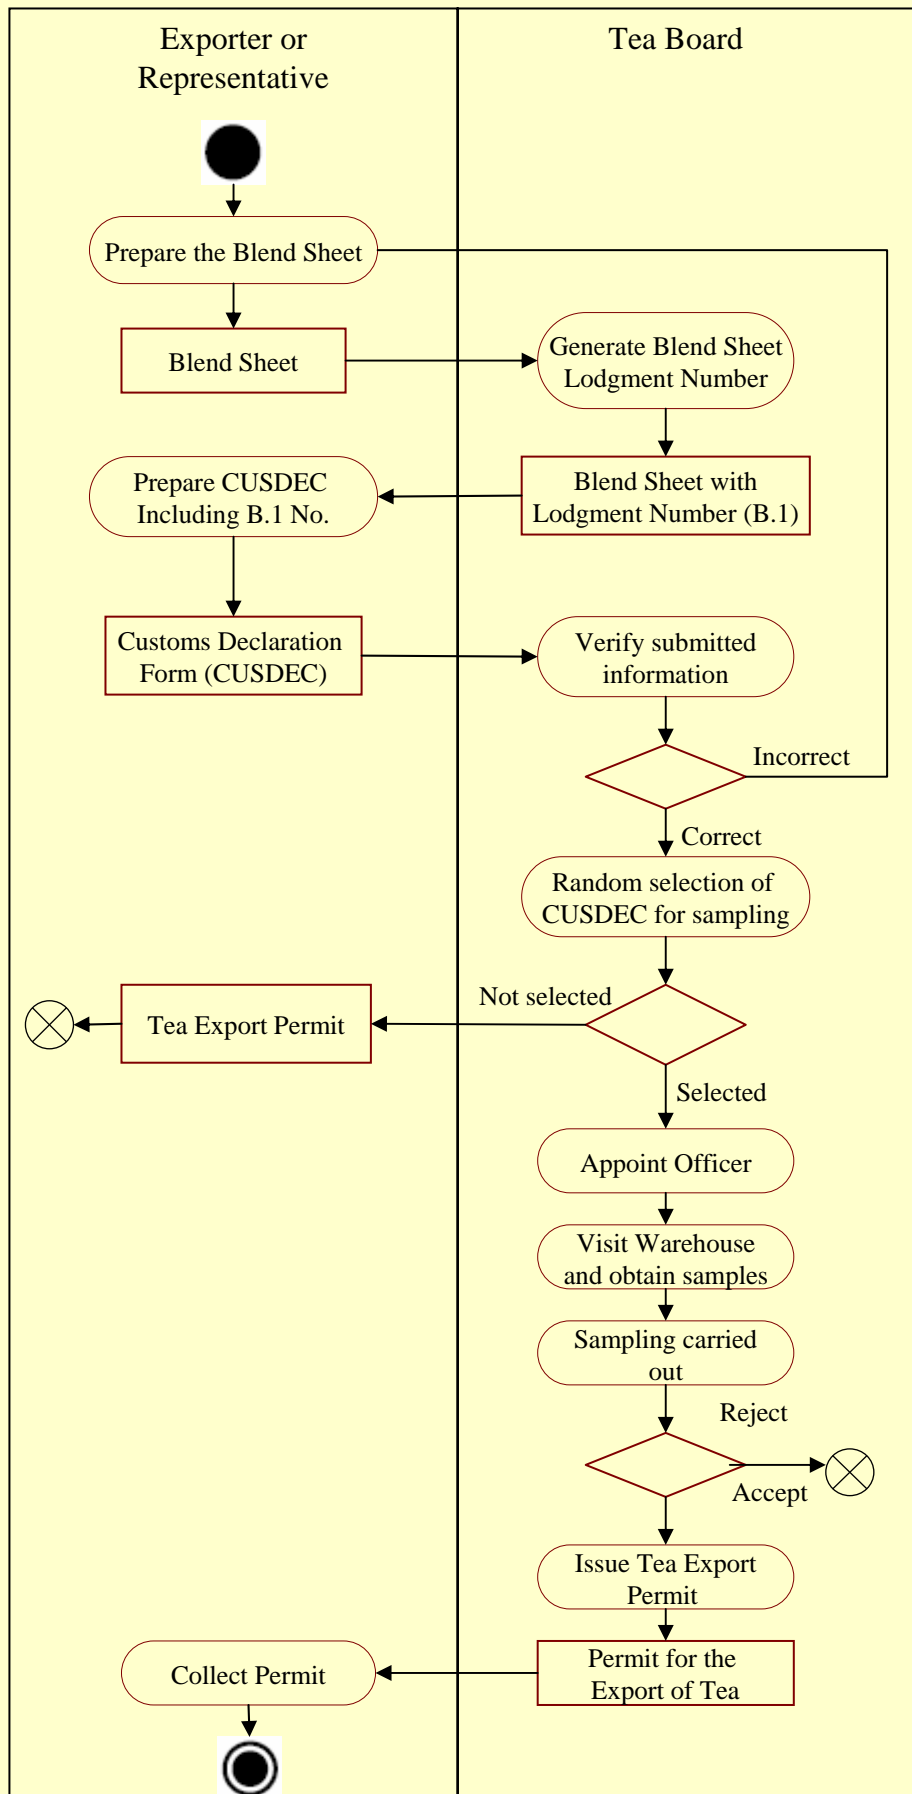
Exporter or Representative

Tea Board

Prepare the Blend Sheet

Blend Sheet

Generate Blend Sheet Lodgment Number

Blend Sheet with Lodgment Number (B.1)

Prepare CUSDEC Including B.1 No.

Customs Declaration Form (CUSDEC)

Verify submitted information

Incorrect

Correct

Random selection of CUSDEC for sampling

Not selected

Tea Export Permit

Selected

Appoint Officer

Visit Warehouse and obtain samples

Sampling carried out

Reject

Accept

Issue Tea Export Permit

Permit for the Export of Tea

Collect Permit